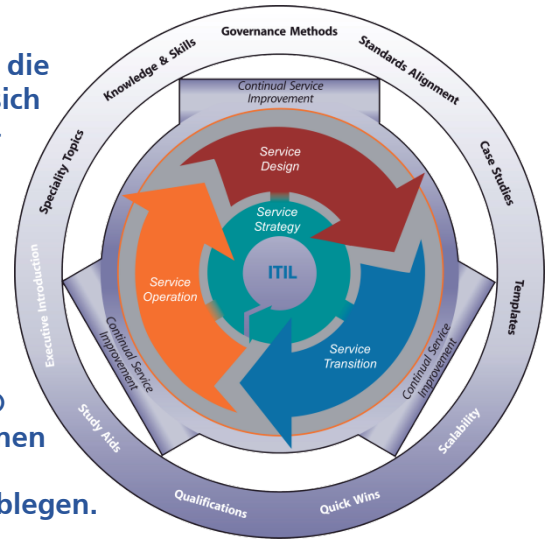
die
ich

hen
blegen.

Governance Methods
Knowledge & Skills
Standards Alignment
Speciality Topics
Case Studies
Executive Introduction
Templates
Study Aids
Scalability
Qualifications
Quick Wins

Continual Service Improvement
Service Design
Service Strategy
ITIL
Service Operation
Service Transition
Continual Service Improvement
Continual Service Improvement